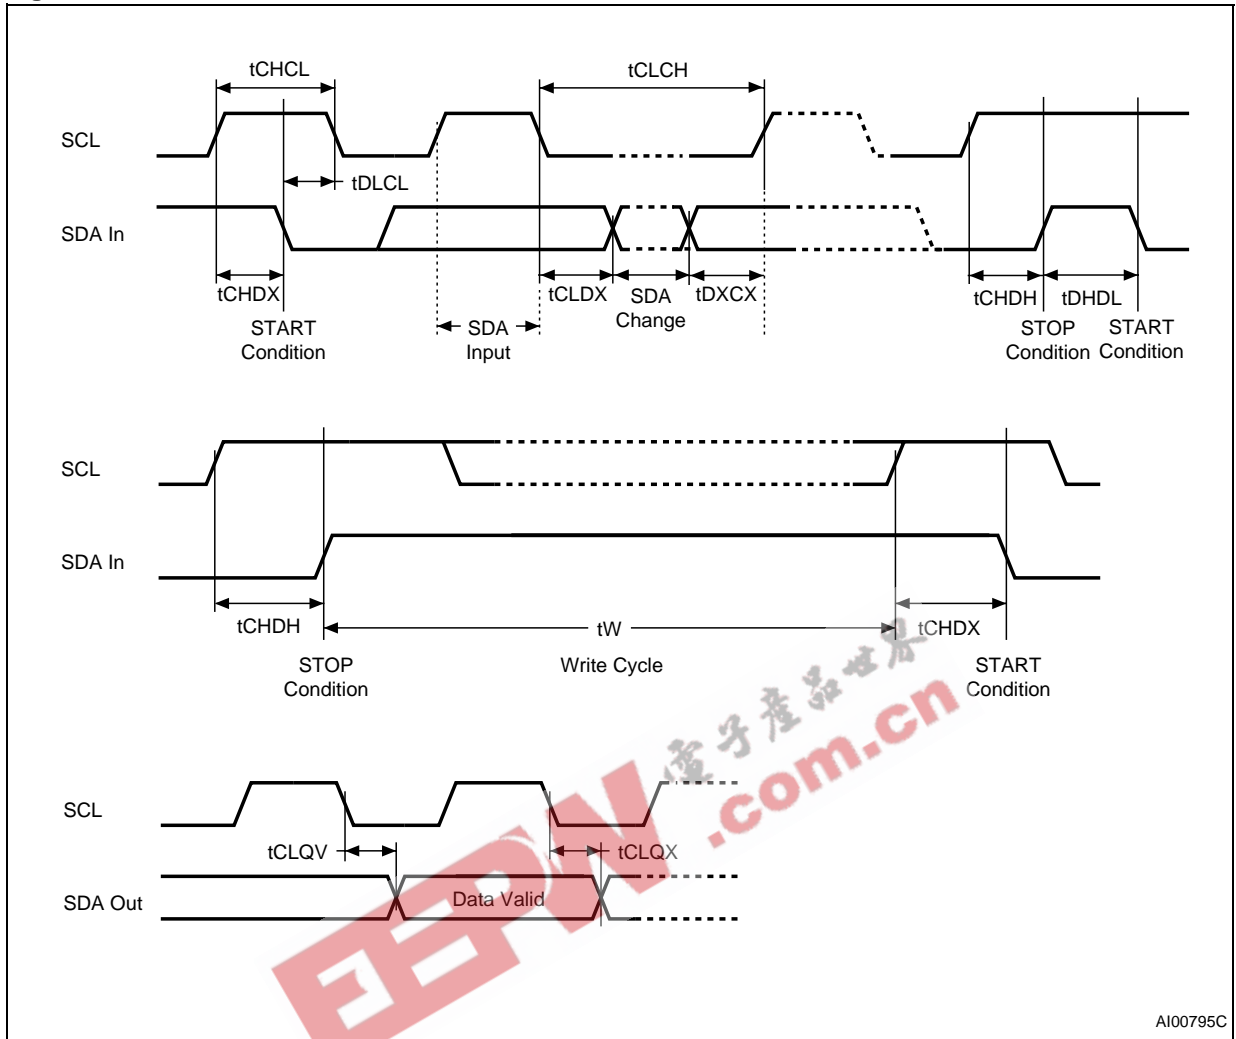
tCHCL

tCLCH

SCL

tDLCL

SDA In

tCHDX

START Condition

SDA Input

tCLDX

SDA Change

tDXCX

tCHDH

tDHDL

STOP Condition

START Condition

SCL

SDA In

tCHDH

tW

tCHDX

STOP Condition

Write Cycle

START Condition

電子產品世界

.com.cn

SCL

tCLQV

tCLQX

SDA Out

Data Valid

EEPW

AI00795C